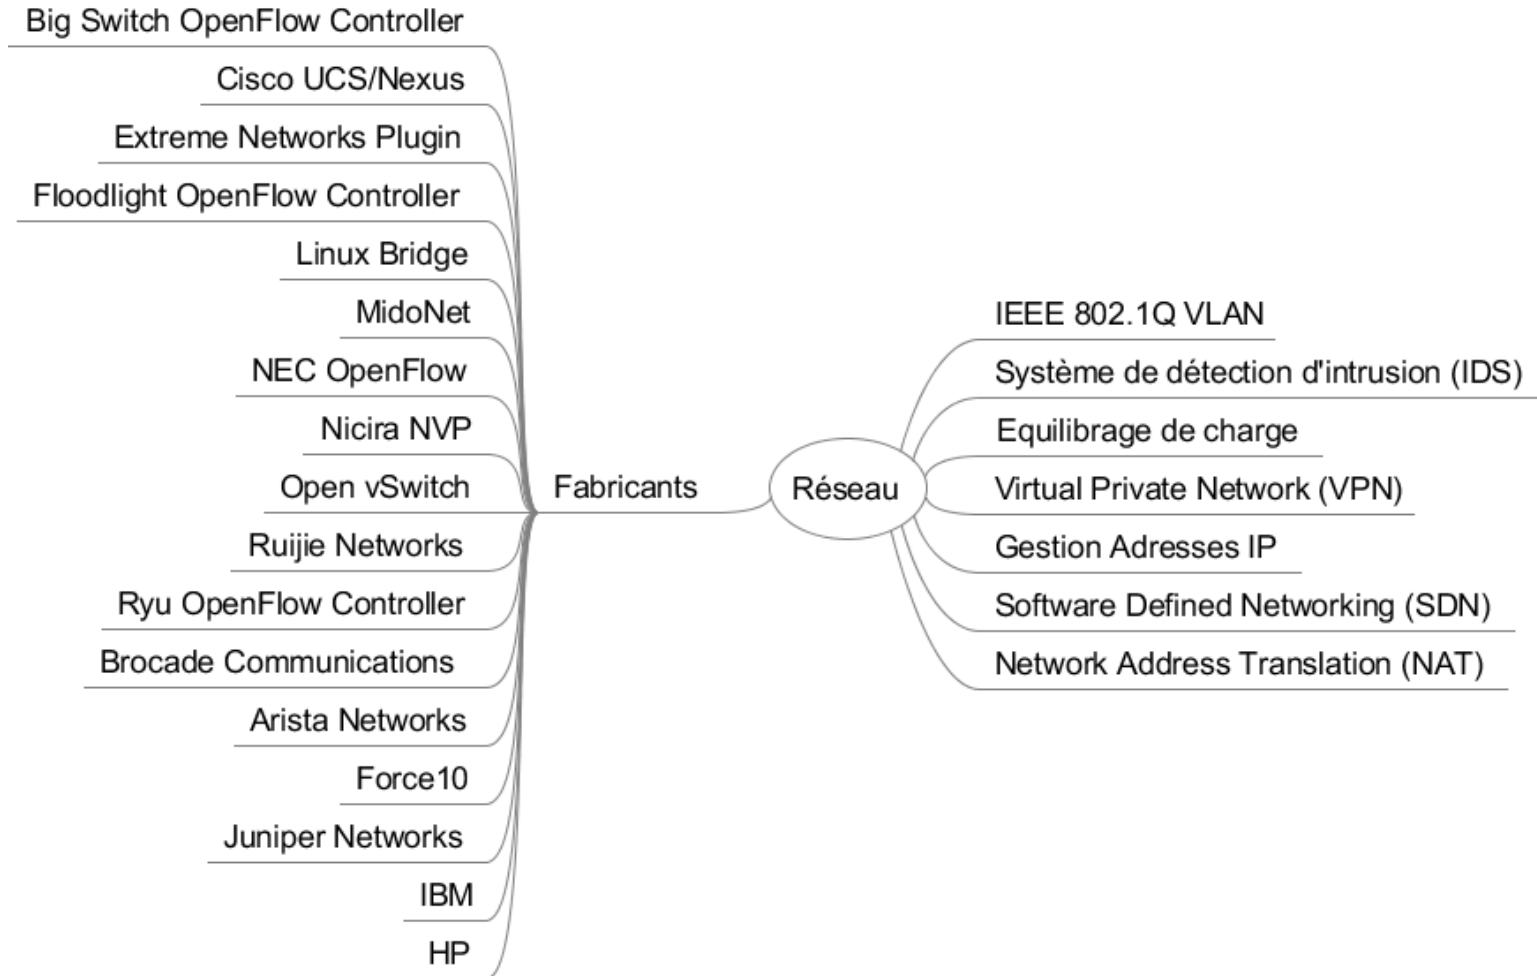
Réseau

Fabricants

Big Switch OpenFlow Controller
Cisco UCS/Nexus
Extreme Networks Plugin
Floodlight OpenFlow Controller
Linux Bridge
MidoNet
NEC OpenFlow
Nicira NVP
Open vSwitch
Ruijie Networks
Ryu OpenFlow Controller
Brocade Communications
Arista Networks
Force10
Juniper Networks
IBM
HP

IEEE 802.1Q VLAN
Système de détection d'intrusion (IDS)
Equilibrage de charge
Virtual Private Network (VPN)
Gestion Adresses IP
Software Defined Networking (SDN)
Network Address Translation (NAT)